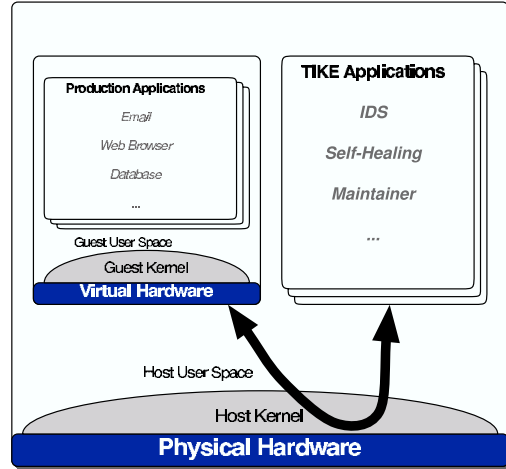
Production Applications

Email

Web Browser

Database

...

Guest User Space

Guest Kernel

Virtual Hardware

TIKE Applications

IDS

Self-Healing

Maintainer

...

Host User Space

Host Kernel

Physical Hardware